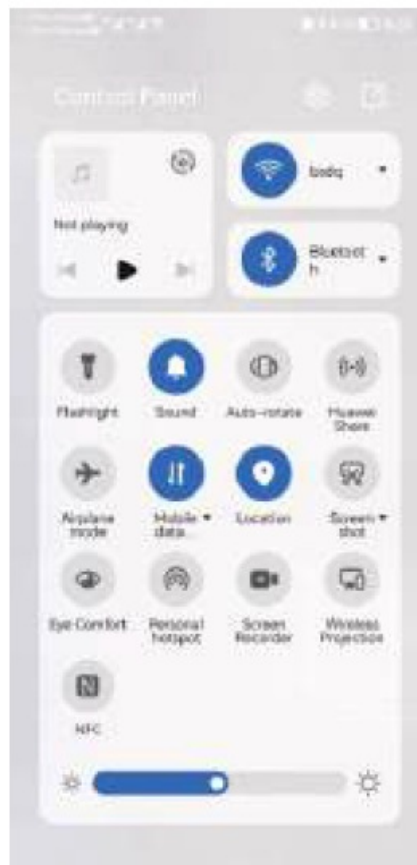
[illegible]

Control Panel

Not playing

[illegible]

Bluetooth

Flashlight

Sound

Auto-rotate

Huawei Share

Airplane mode

Mobile data

Location

Screenshot

Eye Comfort

Personal hotspot

Screen Recorder

Wireless Projection

NFC